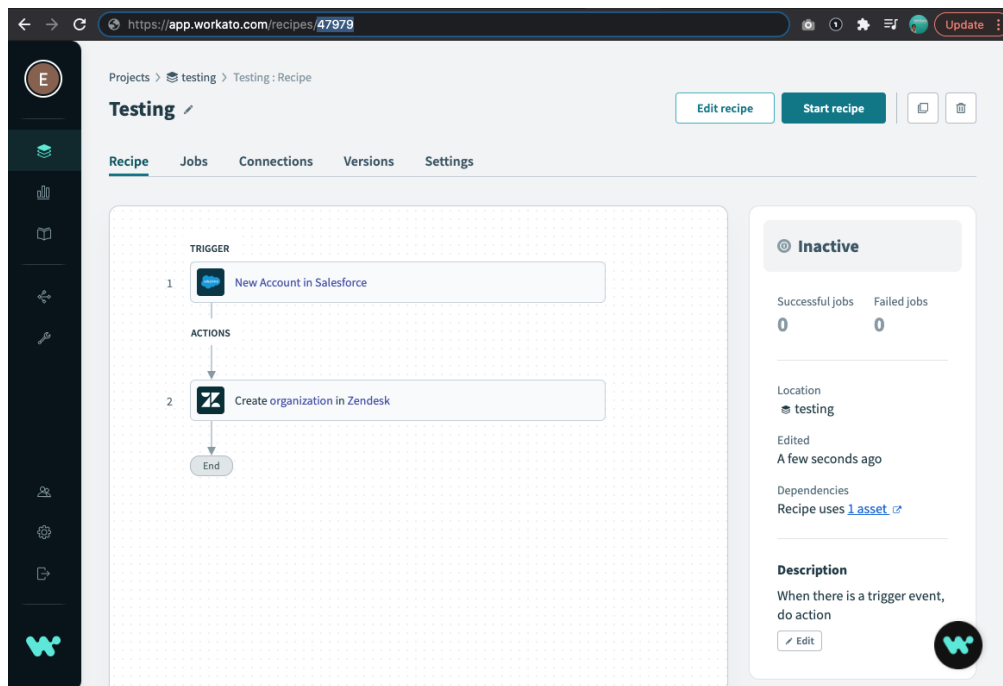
https://app.workato.com/recipes/47979

Update

E

Projects > testing > Testing : Recipe

Testing

Edit recipe

Start recipe

Recipe Jobs Connections Versions Settings

TRIGGER

1 New Account in Salesforce

ACTIONS

2 Create organization in Zendesk

End

Inactive

Successful jobs
0

Failed jobs
0

Location
testing

Edited
A few seconds ago

Dependencies
Recipe uses 1 asset

Description
When there is a trigger event, do action

Edit